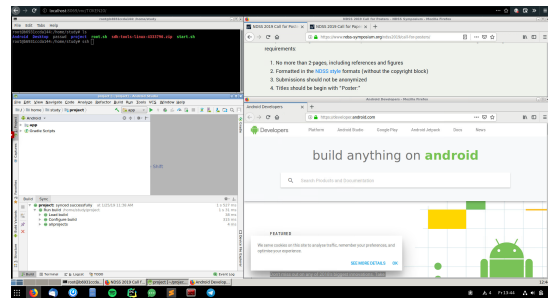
localhost:6080/vnc/?/ATDSDIOK

root@b8693cccb14c: /home/studyuh
File Edit Tabs Help
root@b8693cccb14c:/home/studyuh# ls
android-studio gradle project sdk-tools-linux-4333796.zip start.sh
root@b8693cccb14c:/home/studyuh#

NDSS 2019 Call for Posters - NDSS Symposium - Mozilla Firefox
NDSS 2019 Call for Post
https://www.ndss-symposium.org/ndss2019/call-for-posters/

requirements:

1. No more than 2 pages, including references and figures
2. Formatted in the NDSS style formats (without the copyright block)
3. Submissions should not be anonymized
4. Titles should be begin with "Poster:"

project1 - Android Studio
File Edit View Navigate Code Analyze Refactor Build Run Tools VCS Window Help
project1
Android
app
Gradle Scripts

Build Sync
project1: synced successfully
Run build
Load build
Configure build
allprojects

Build Terminal Logcat TODO Event Log

Android Developers - Mozilla Firefox
Android Developers
https://developer.android.com
Developers Platform Android Studio Google Play Android Jetpack Docs News

build anything on android

Search Products and Documentation

FEATURES

We serve cookies on this site to analyze traffic, remember your preferences, and optimize your experience.
SEE MORE DETAILS OK

root@b8693cccb14c: NDSS 2019 Call f project1 - projec Android Develop
Fr 13:44